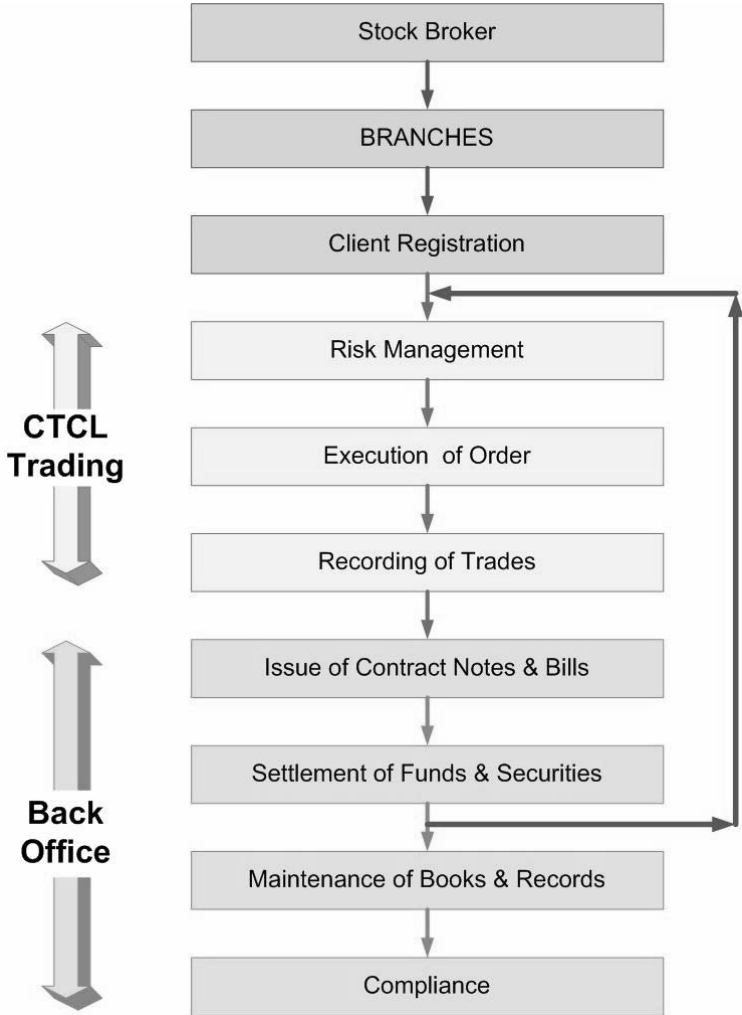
Stock Broker

BRANCHES

Client Registration

CTCL Trading

Risk Management

Execution of Order

Recording of Trades

Back Office

Issue of Contract Notes & Bills

Settlement of Funds & Securities

Maintenance of Books & Records

Compliance